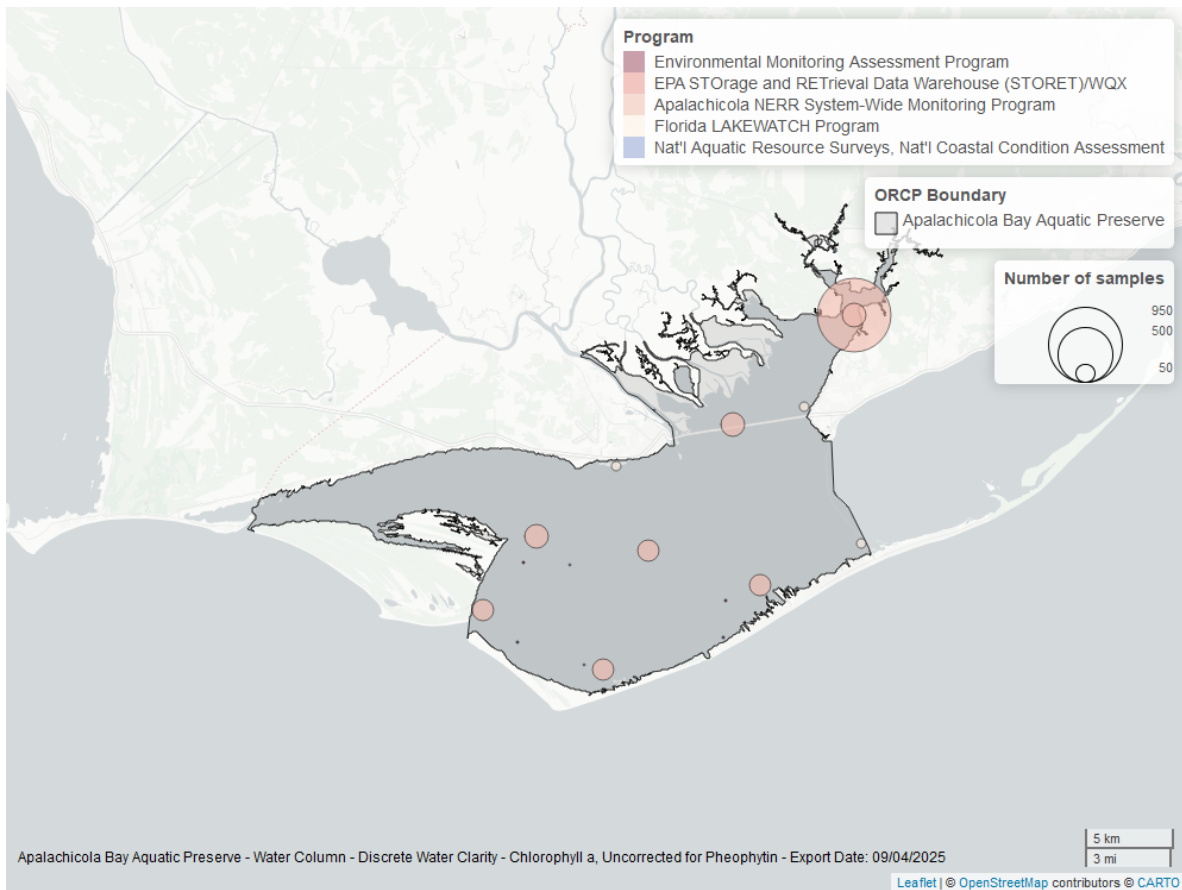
Program
Environmental Monitoring Assessment Program
EPA STOrage and RETrieval Data Warehouse (STORET)/WQX
Apalachicola NERR System-Wide Monitoring Program
Florida LAKEWATCH Program
Nat'l Aquatic Resource Surveys, Nat'l Coastal Condition Assessment

ORCP Boundary
Apalachicola Bay Aquatic Preserve

Number of samples
950
500
50

Apalachicola Bay Aquatic Preserve - Water Column - Discrete Water Clarity - Chlorophyll a, Uncorrected for Pheophytin - Export Date: 09/04/2025

5 km
3 mi

Leaflet | © OpenStreetMap contributors © CARTO